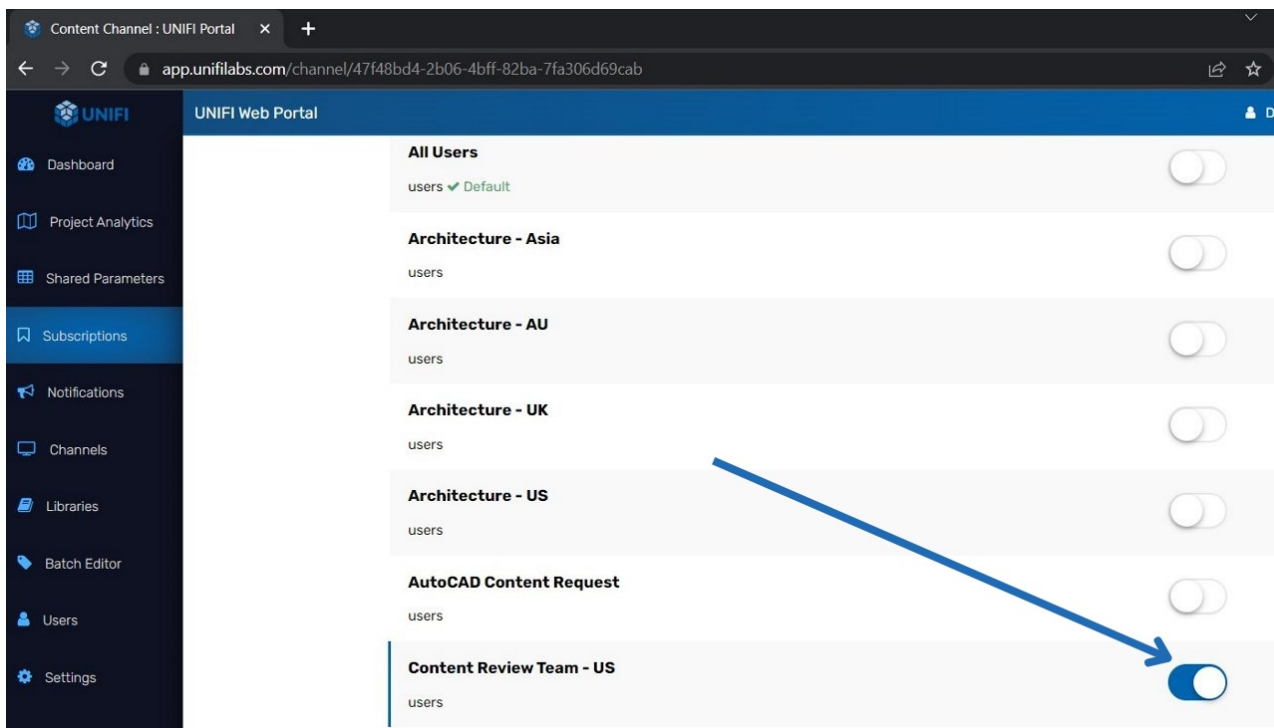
Content Channel : UNIFI Portal ×
+
app.unifilabs.com/channel/47f48bd4-2b06-4bff-82ba-7fa306d69cab

UNIFI
UNIFI Web Portal
D

Dashboard
Project Analytics
Shared Parameters
Subscriptions
Notifications
Channels
Libraries
Batch Editor
Users
Settings

All Users
users ✔ Default

Architecture - Asia
users

Architecture - AU
users

Architecture - UK
users

Architecture - US
users

AutoCAD Content Request
users

Content Review Team - US
users